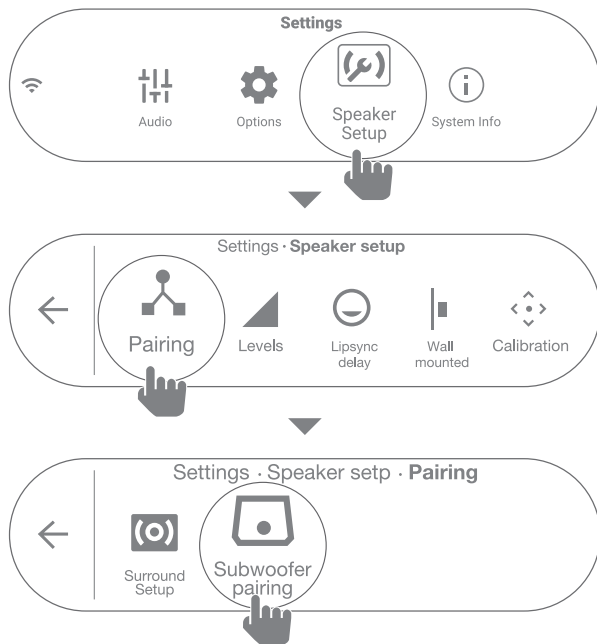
Settings

Audio

Options

Speaker Setup

System Info

Settings · Speaker setup

Pairing

Levels

Lipsync delay

Wall mounted

Calibration

Settings · Speaker setp · Pairing

Surround Setup

Subwoofer pairing